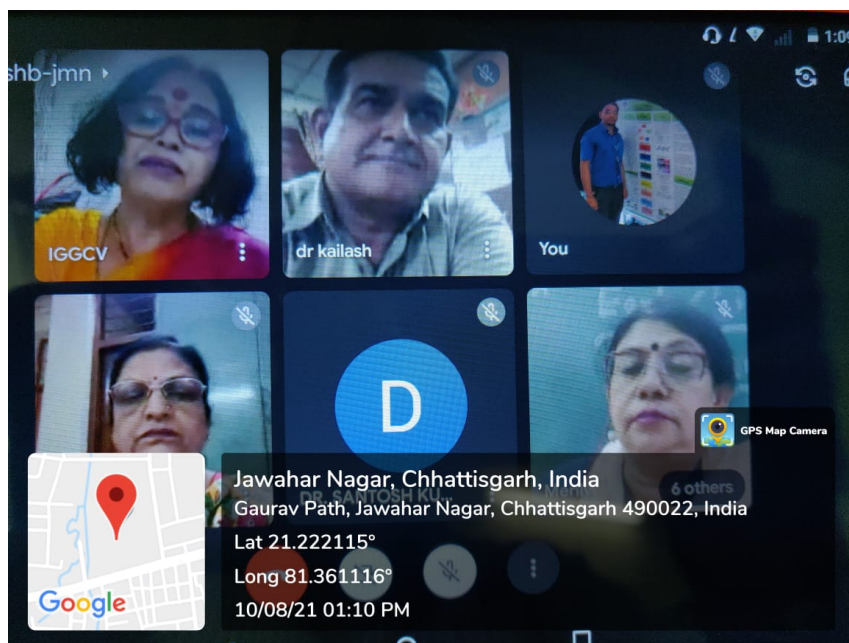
1:0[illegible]

shb-jmn

IGGCV

dr kailash

You

D

DR. SANTOSH KU...

6 others

GPS Map Camera

Jawahar Nagar, Chhattisgarh, India

Gaurav Path, Jawahar Nagar, Chhattisgarh 490022, India

Lat 21.222115°

Long 81.361116°

10/08/21 01:10 PM

Google